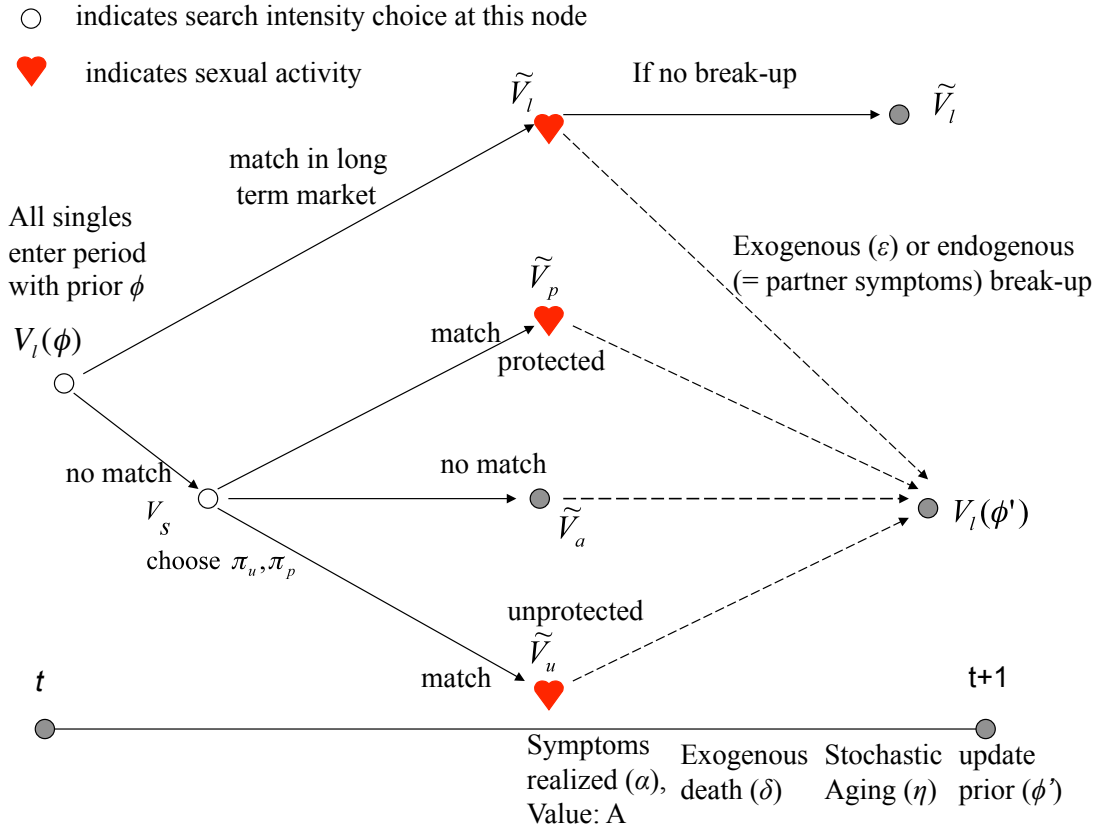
indicates search intensity choice at this node

indicates sexual activity

$\widetilde{V}_l$

If no break-up

$\widetilde{V}_l$

match in long term market

All singles enter period with prior $\phi$

Exogenous ($\varepsilon$) or endogenous (= partner symptoms) break-up

$\widetilde{V}_p$

$V_l(\phi)$

match

protected

no match

no match

$V_s$

$\widetilde{V}_a$

$V_l(\phi')$

choose $\pi_u, \pi_p$

unprotected

$\widetilde{V}_u$

match

$t$

t+1

Symptoms realized ($\alpha$), Value: A

Exogenous death ($\delta$)

Stochastic Aging ($\eta$)

update prior ($\phi'$)